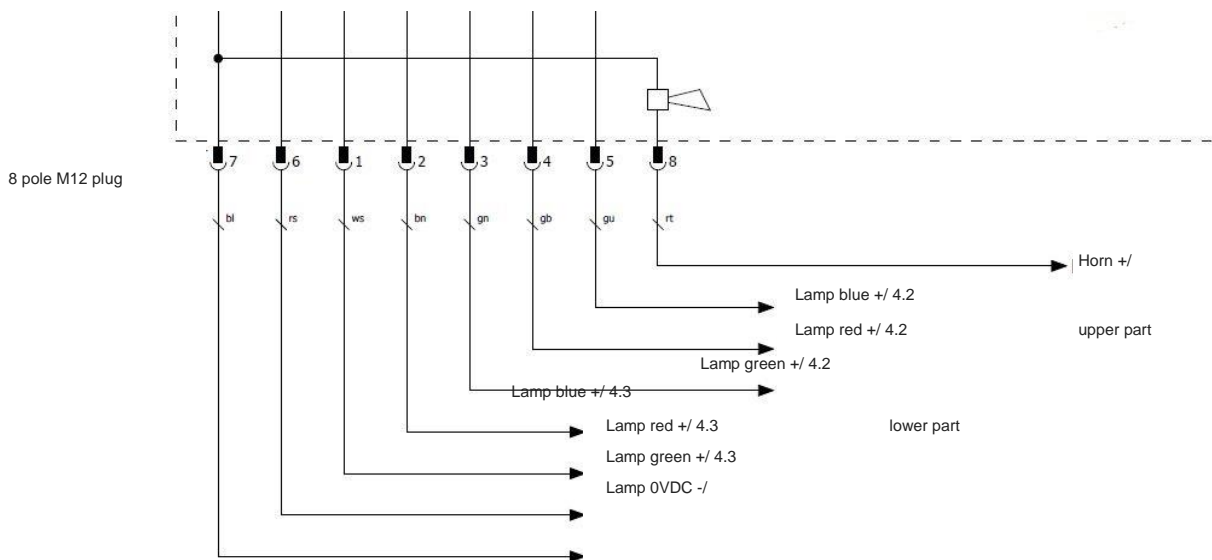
8 pole M12 plug

7 6 1 2 3 4 5 8

bl rs ws bn gn gb gu rt

Horn +/

Lamp blue +/ 4.2

Lamp red +/ 4.2

upper part

Lamp green +/ 4.2

Lamp blue +/ 4.3

Lamp red +/ 4.3

lower part

Lamp green +/ 4.3

Lamp 0VDC -/